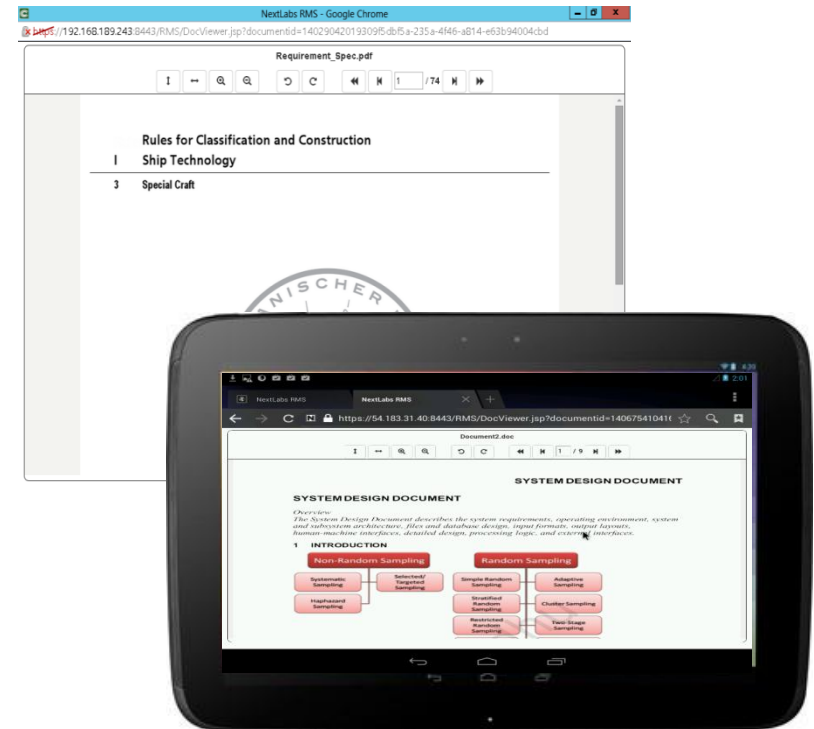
NextLabs RMS - Google Chrome

https://192.168.189.243:8443/RMS/DocViewer.jsp?documentid=14029042019309f5dbf5a-235a-4f46-a814-e63b94004cbd

Requirement_Spec.pdf

1 / 74

Rules for Classification and Construction

I Ship Technology

3 Special Craft

SCHER

2:01

NextLabs RMS

NextLabs RMS

https://54.183.31.40:8443/RMS/DocViewer.jsp?documentid=14067541041

Document2.doc

1 / 9

SYSTEM DESIGN DOCUMENT

SYSTEM DESIGN DOCUMENT

Overview
The System Design Document describes the system requirements, operating environment, system and subsystem architecture, files and database design, input formats, output layouts, human-machine interfaces, detailed design, processing logic, and external interfaces.

1 INTRODUCTION

Non-Random Sampling

Systematic Sampling

Selected/ Targeted Sampling

Haphazard Sampling

Random Sampling

Simple Random Sampling

Adaptive Sampling

Stratified Random Sampling

Cluster Sampling

Restricted Random Sampling

Two-Stage Sampling